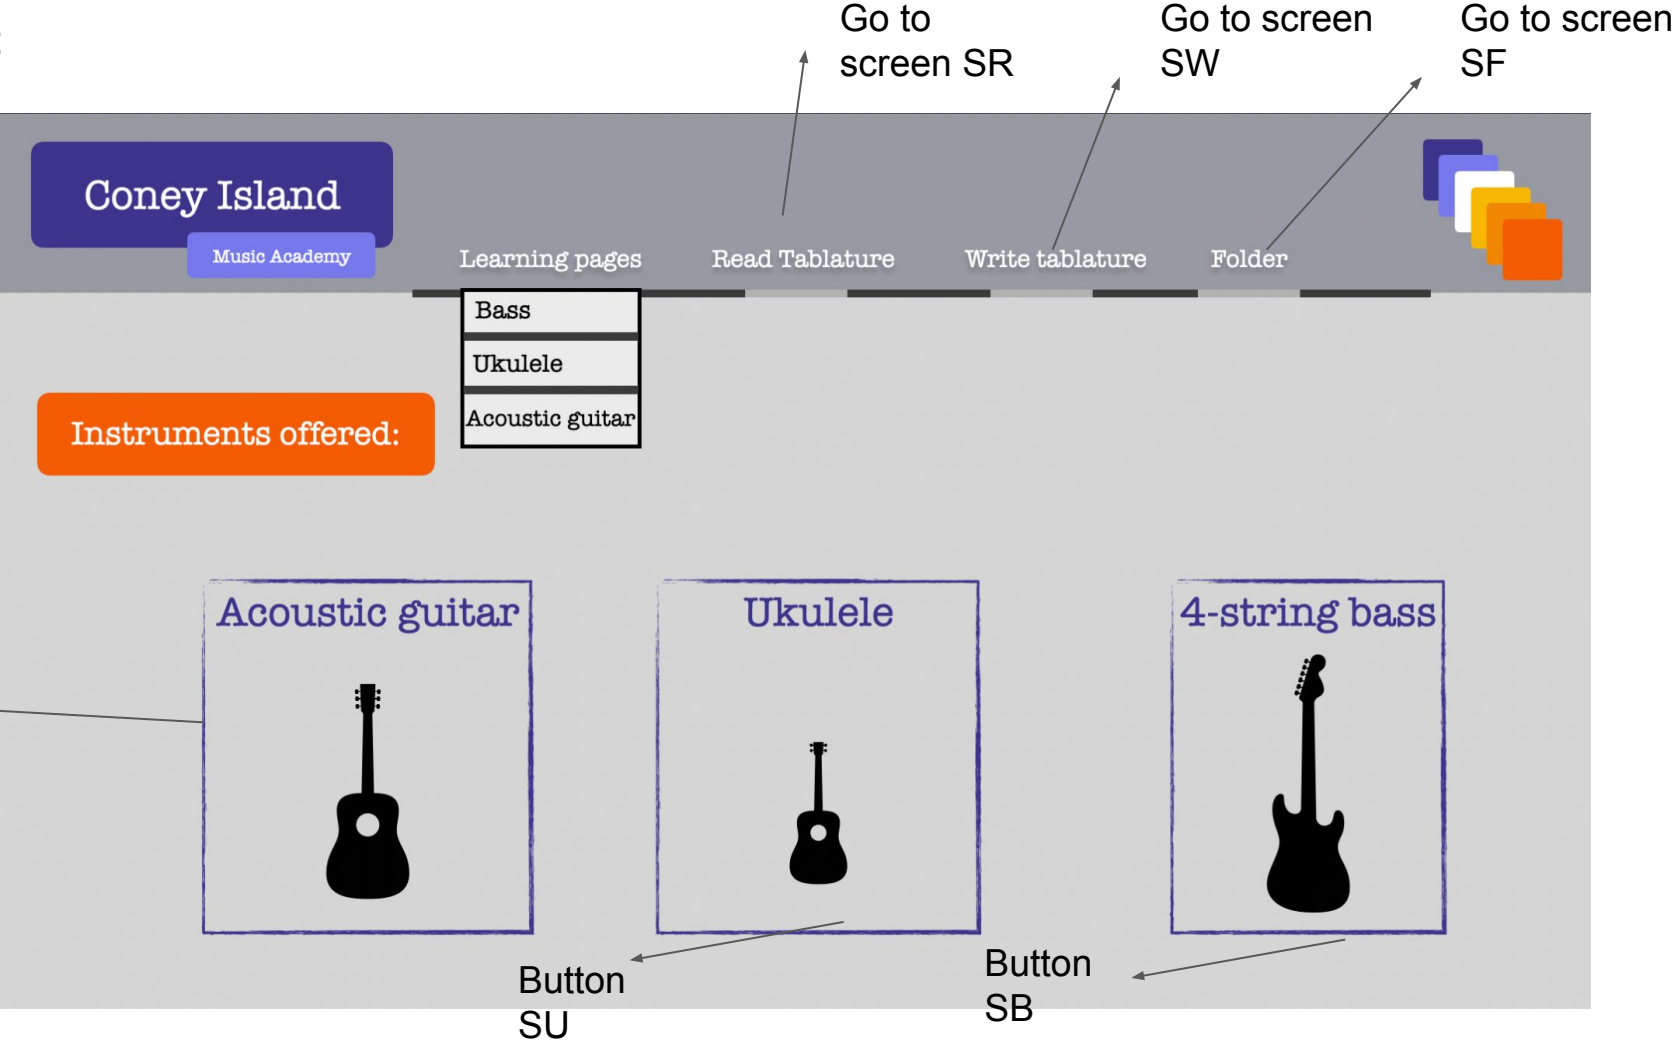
Go to screen SR

Go to screen SW

Go to screen SF

Coney Island

Music Academy

Learning pages

Read Tablature

Write tablature

Folder

Bass

Ukulele

Acoustic guitar

Instruments offered:

Acoustic guitar

Ukulele

4-string bass

Button SU

Button SB